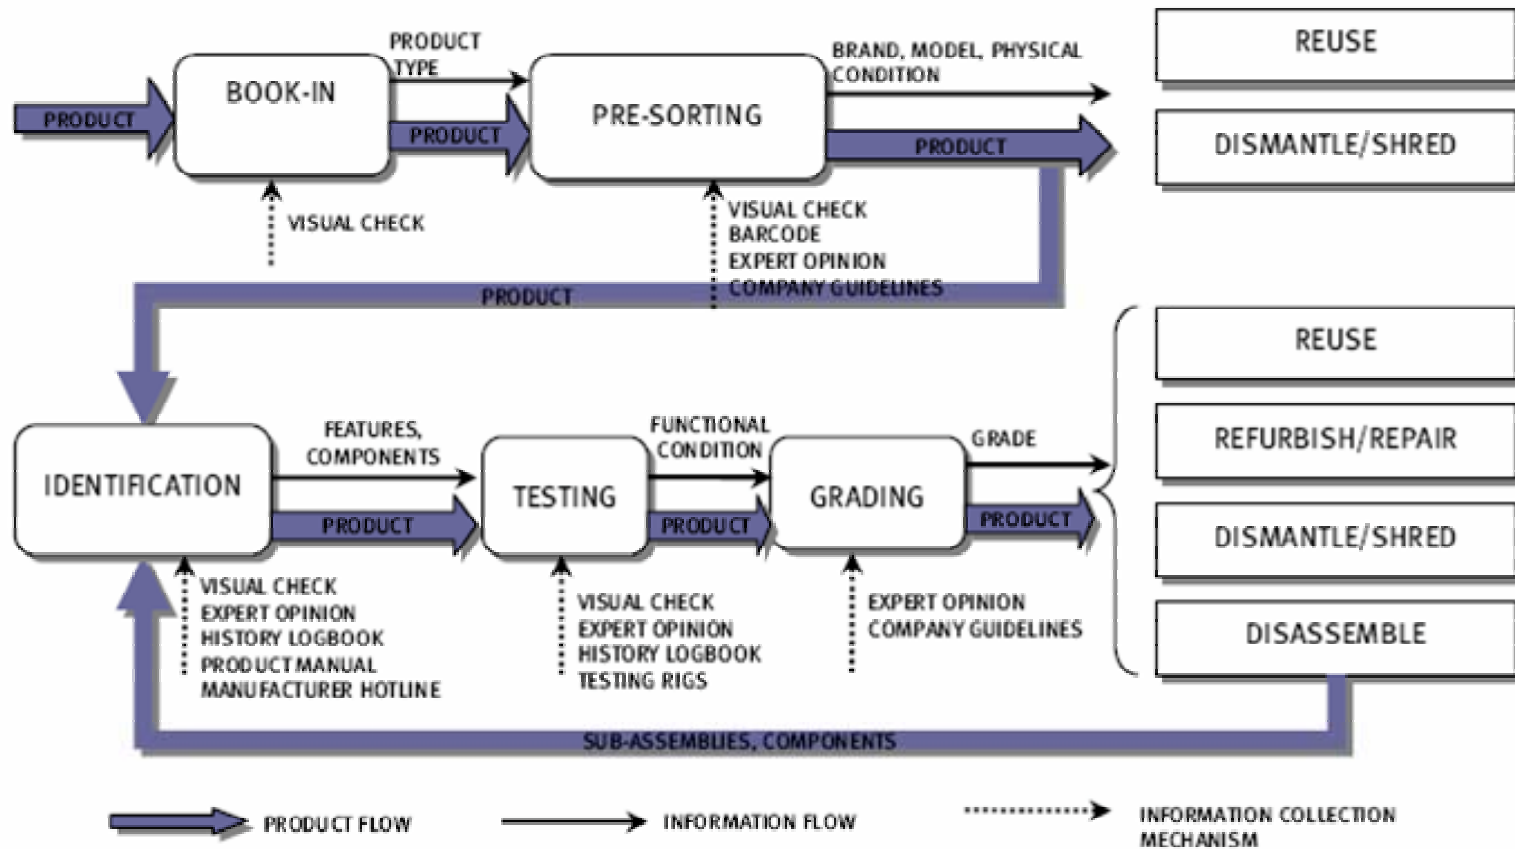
PRODUCT

BOOK-IN

PRODUCT TYPE

PRODUCT

PRE-SORTING

BRAND, MODEL, PHYSICAL CONDITION

PRODUCT

REUSE

DISMANTLE/SHRED

VISUAL CHECK

VISUAL CHECK
BARCODE
EXPERT OPINION
COMPANY GUIDELINES

PRODUCT

IDENTIFICATION

FEATURES, COMPONENTS

PRODUCT

TESTING

FUNCTIONAL CONDITION

PRODUCT

GRADING

GRADE

PRODUCT

REUSE

REFURBISH/REPAIR

DISMANTLE/SHRED

DISASSEMBLE

VISUAL CHECK
EXPERT OPINION
HISTORY LOGBOOK
PRODUCT MANUAL
MANUFACTURER HOTLINE

VISUAL CHECK
EXPERT OPINION
HISTORY LOGBOOK
TESTING RIGS

EXPERT OPINION
COMPANY GUIDELINES

SUB-ASSEMBLIES, COMPONENTS

PRODUCT FLOW

INFORMATION FLOW

INFORMATION COLLECTION MECHANISM